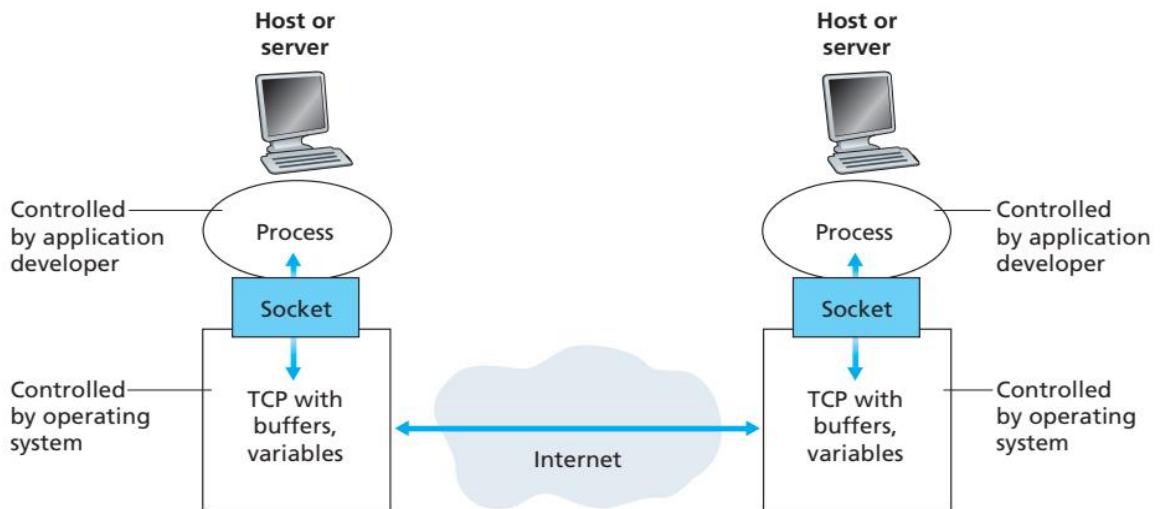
Host or server

Host or server

Controlled by application developer

Process

Process

Controlled by application developer

Socket

Socket

Controlled by operating system

TCP with buffers, variables

Internet

TCP with buffers, variables

Controlled by operating system